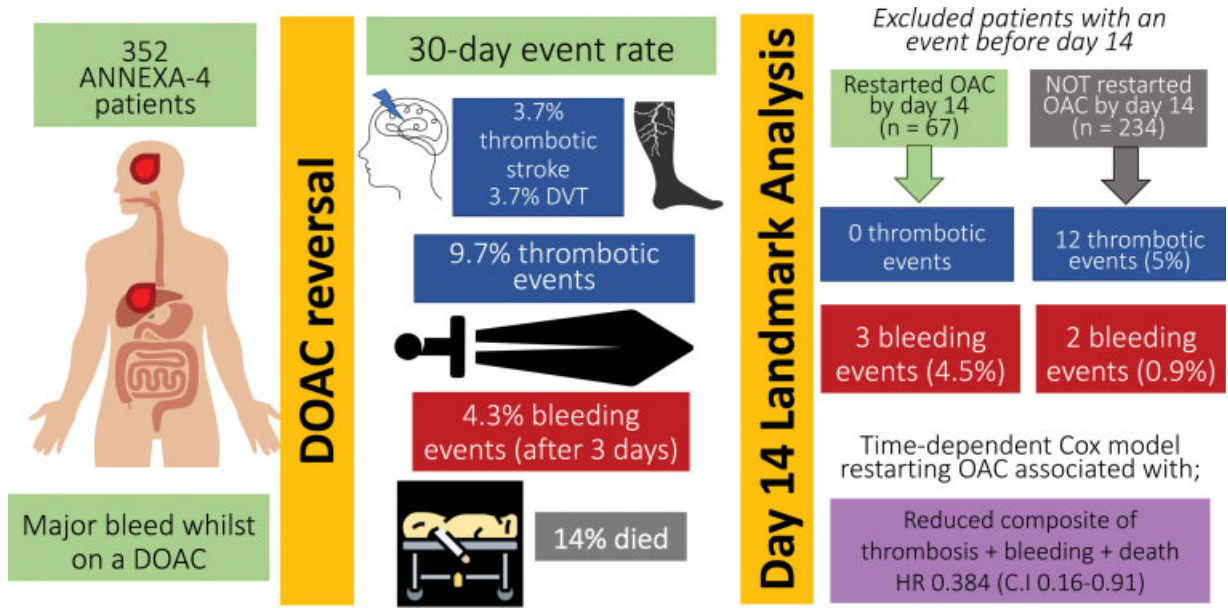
352 ANNEXA-4 patients

Major bleed whilst on a DOAC

DOAC reversal

30-day event rate

3.7% thrombotic stroke 3.7% DVT

9.7% thrombotic events

4.3% bleeding events (after 3 days)

14% died

Day 14 Landmark Analysis

*Excluded patients with an event before day 14*

Restarted OAC by day 14 (n = 67)

NOT restarted OAC by day 14 (n = 234)

0 thrombotic events

12 thrombotic events (5%)

3 bleeding events (4.5%)

2 bleeding events (0.9%)

Time-dependent Cox model restarting OAC associated with;

Reduced composite of thrombosis + bleeding + death HR 0.384 (C.I 0.16-0.91)